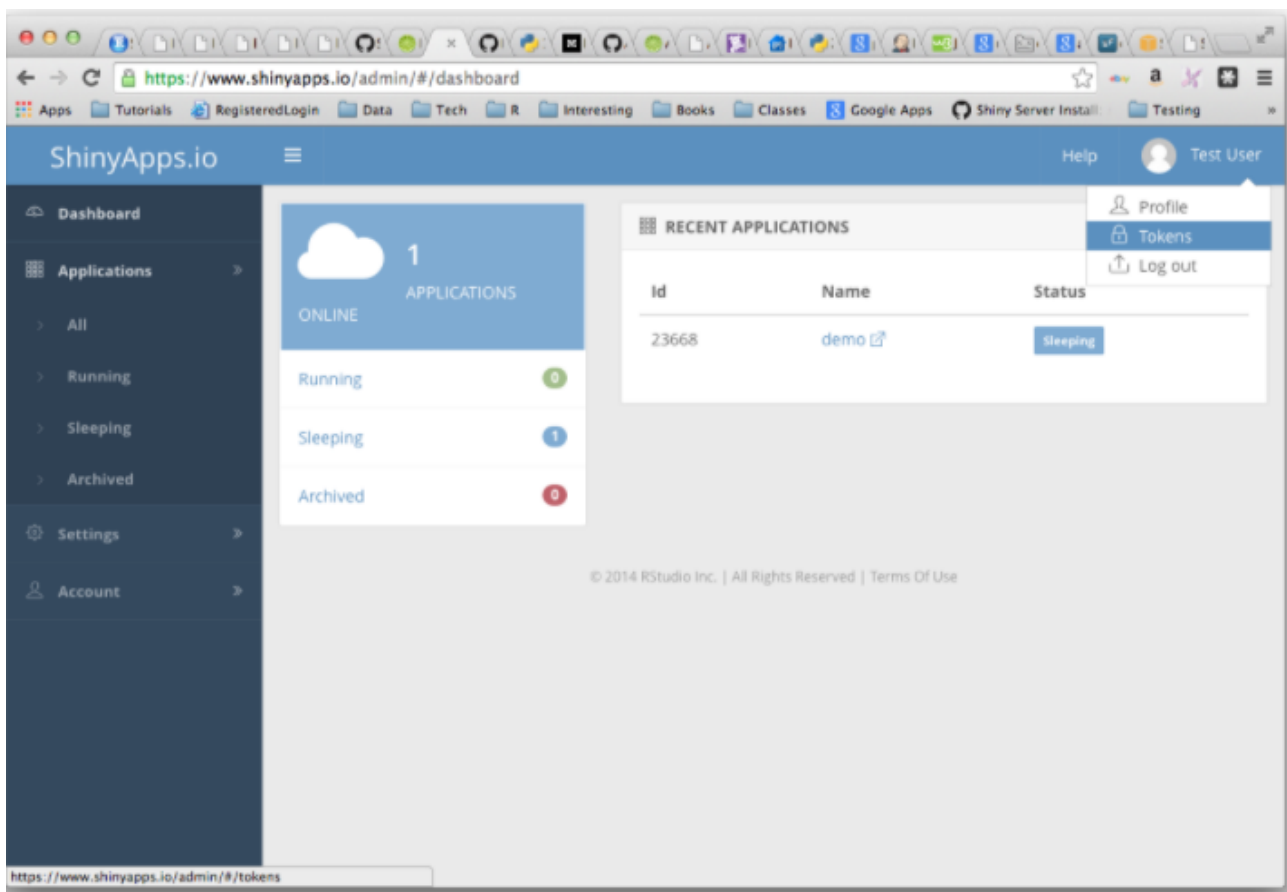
https://www.shinyapps.io/admin/#/dashboard

Apps Tutorials RegisteredLogin Data Tech R Interesting Books Classes Google Apps Shiny Server Install Testing

ShinyApps.io

Help Test User

Profile
Tokens
Log out

Dashboard
Applications
All
Running
Sleeping
Archived
Settings
Account

1
APPLICATIONS
ONLINE

Running 0
Sleeping 1
Archived 0

RECENT APPLICATIONS

| Id | Name | Status |
|---|---|---|
| 23668 | demo | Sleeping |

© 2014 RStudio Inc. | All Rights Reserved | Terms Of Use

https://www.shinyapps.io/admin/#/tokens